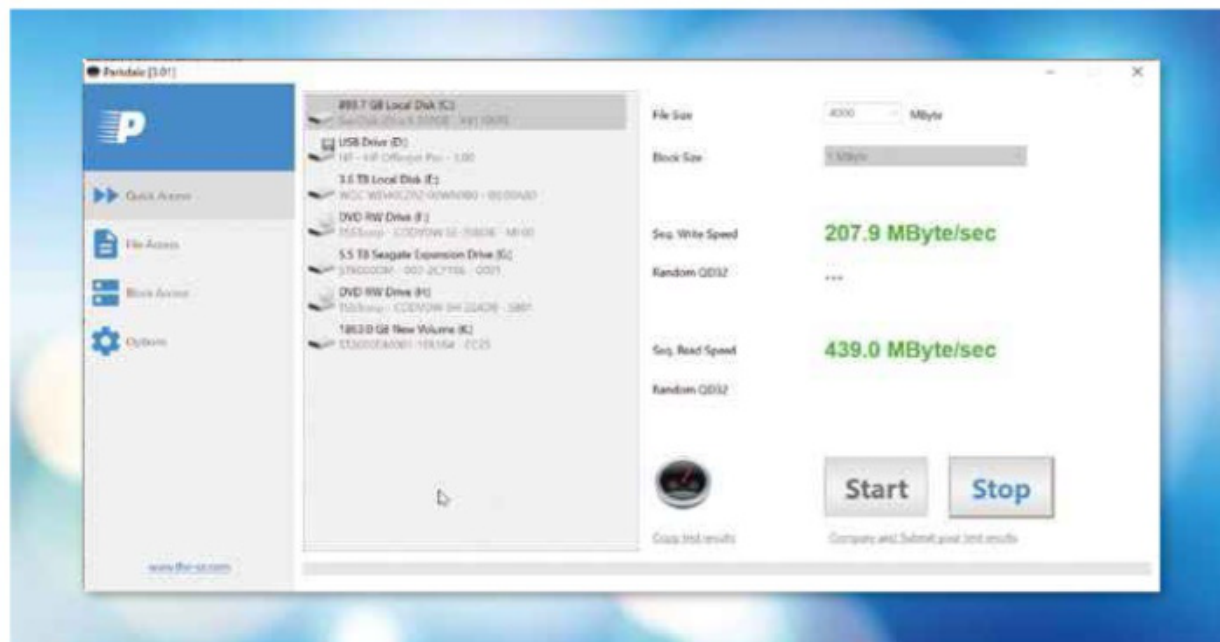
Parkdale [3.0?]

P

Quick Access

File Access

Block Access

Options

www.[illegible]

893.7 GB Local Disk (C:)
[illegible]

USB Drive (D:)
HP - HP Officejet Pro - 1.00

3.6 TB Local Disk (E:)
WDC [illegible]

DVD RW Drive (F:)
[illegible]

5.5 TB Seagate Expansion Drive (G:)
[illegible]

DVD RW Drive (H:)
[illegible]

1863.0 GB New Volume (K:)
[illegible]

File Size
4000
MByte

Block Size
1 MByte

Seq. Write Speed
207.9 MByte/sec

Random QD32
---

Seq. Read Speed
439.0 MByte/sec

Random QD32

Copy test results

Start

Stop

Compare and Submit your test results